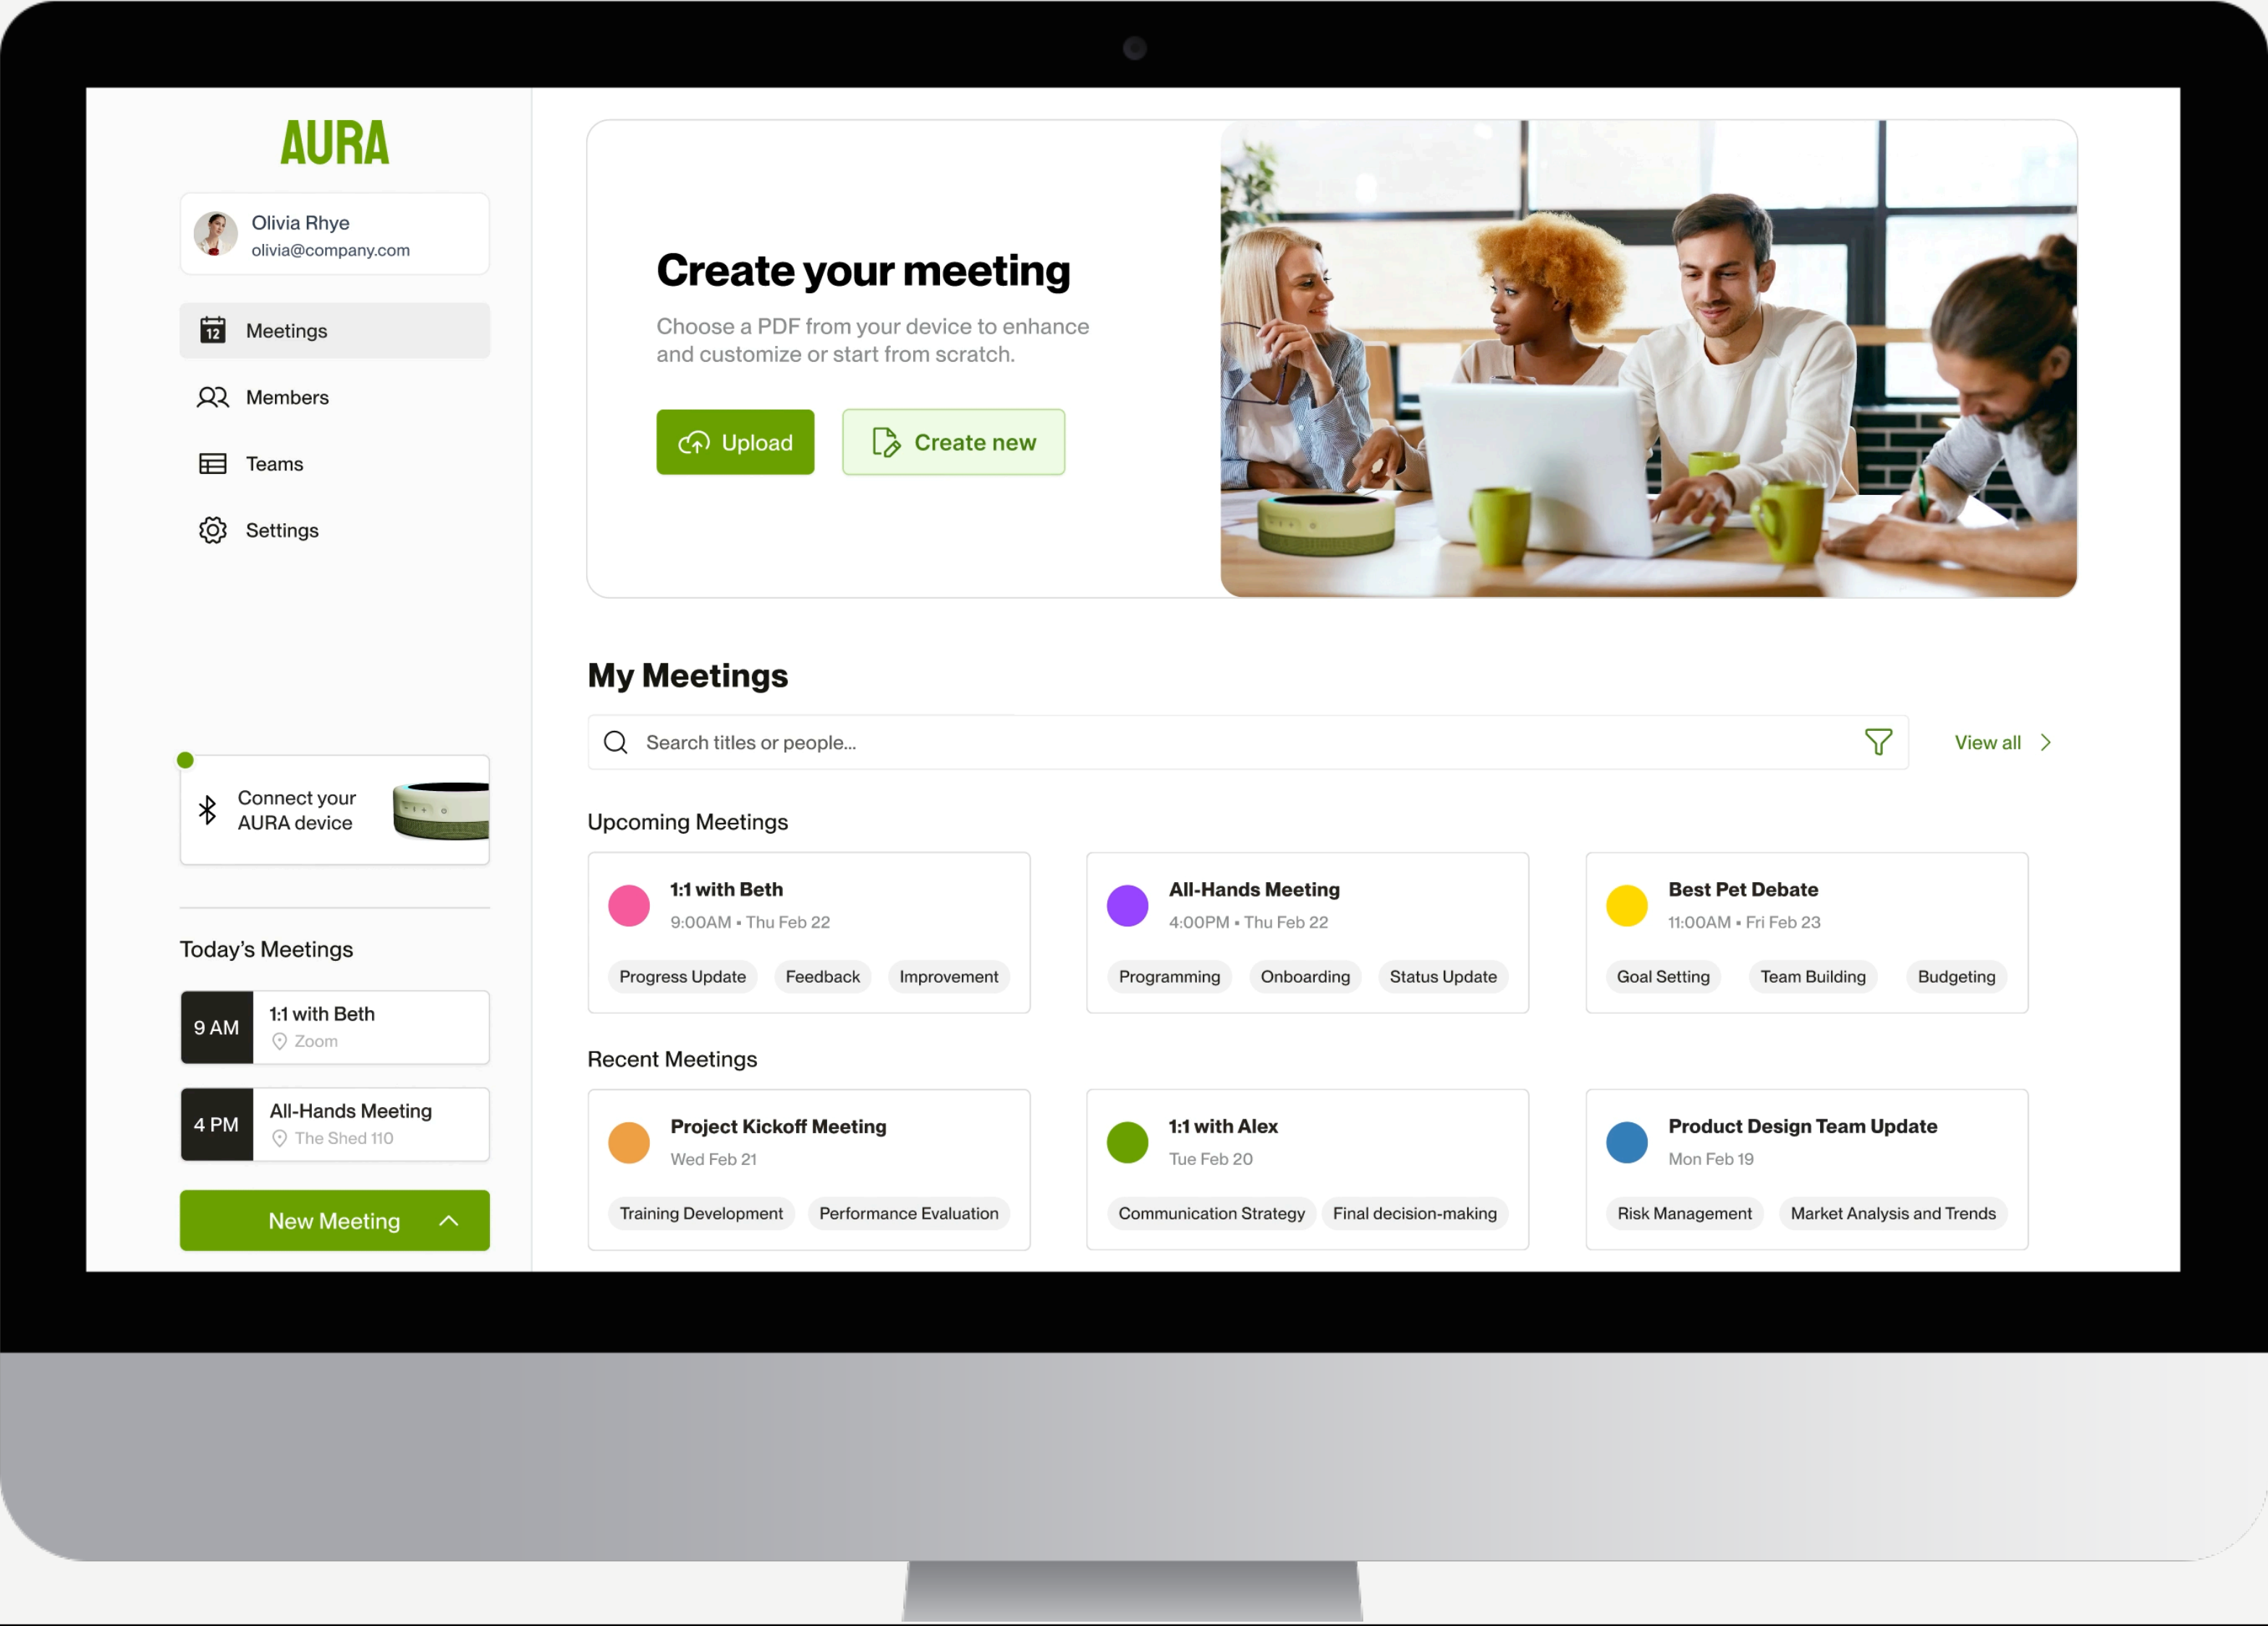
AURA

Olivia Rhye
olivia@company.com

12 Meetings

Members

Teams

Settings

Connect your AURA device

Today's Meetings

9 AM
1:1 with Beth
Zoom

4 PM
All-Hands Meeting
The Shed 110

New Meeting

Create your meeting

Choose a PDF from your device to enhance and customize or start from scratch.

Upload

Create new

My Meetings

Search titles or people...

View all

Upcoming Meetings

1:1 with Beth
9:00AM • Thu Feb 22
Progress Update
Feedback
Improvement

All-Hands Meeting
4:00PM • Thu Feb 22
Programming
Onboarding
Status Update

Best Pet Debate
11:00AM • Fri Feb 23
Goal Setting
Team Building
Budgeting

Recent Meetings

Project Kickoff Meeting
Wed Feb 21
Training Development
Performance Evaluation

1:1 with Alex
Tue Feb 20
Communication Strategy
Final decision-making

Product Design Team Update
Mon Feb 19
Risk Management
Market Analysis and Trends